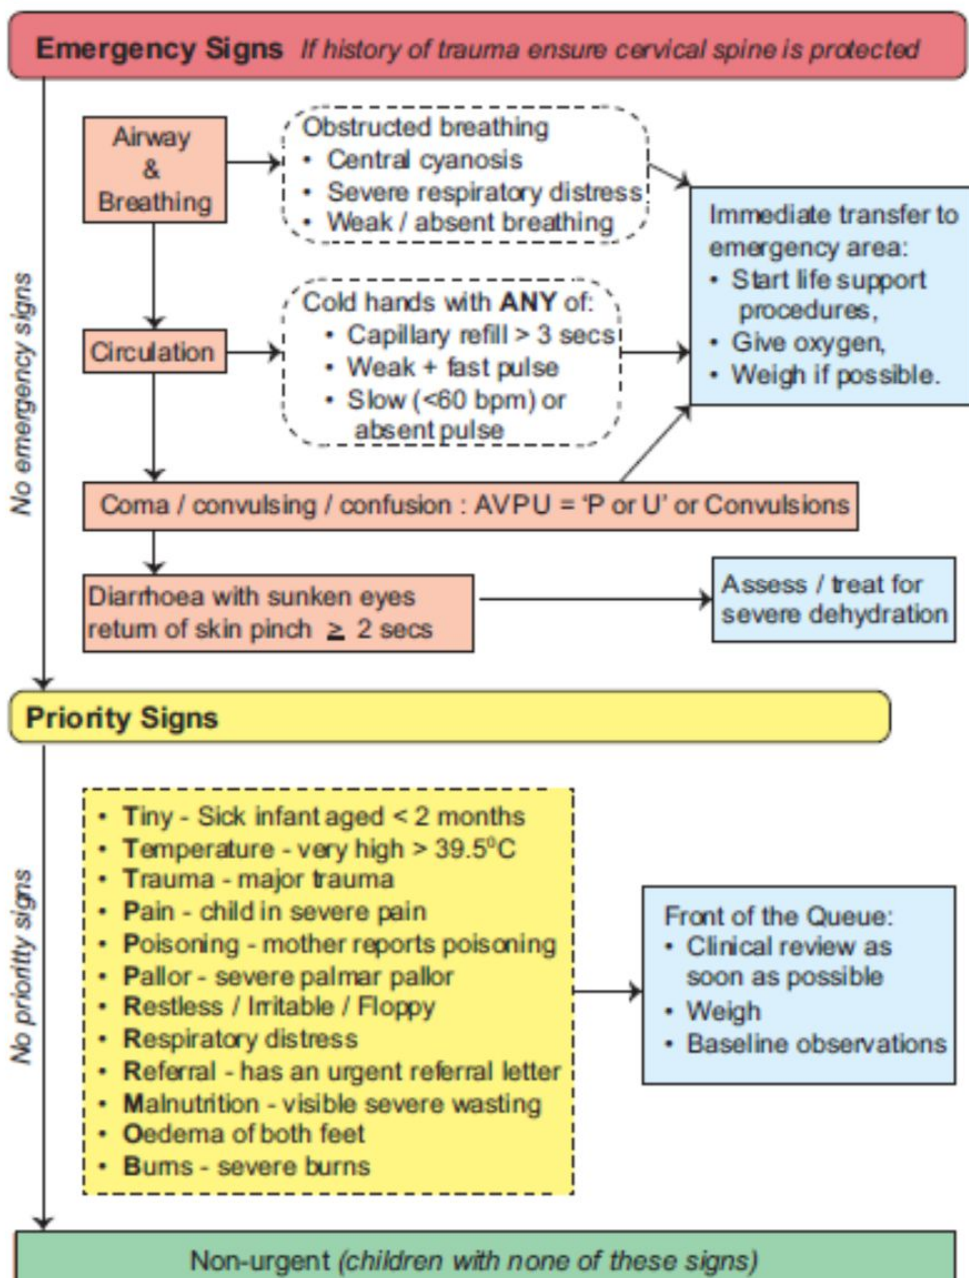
**Emergency Signs** *If history of trauma ensure cervical spine is protected*

Airway & Breathing

Obstructed breathing
- Central cyanosis
- Severe respiratory distress
- Weak / absent breathing

Circulation

Cold hands with **ANY** of:
- Capillary refill > 3 secs
- Weak + fast pulse
- Slow (<60 bpm) or absent pulse

Immediate transfer to emergency area:
- Start life support procedures,
- Give oxygen,
- Weigh if possible.

Coma / convulsing / confusion : AVPU = 'P or U' or Convulsions

Diarrhoea with sunken eyes return of skin pinch $\geq$ 2 secs

Assess / treat for severe dehydration

*No emergency signs*

**Priority Signs**

- **T**iny - Sick infant aged < 2 months
- **T**emperature - very high > 39.5$^0$C
- **T**rauma - major trauma
- **P**ain - child in severe pain
- **P**oisoning - mother reports poisoning
- **P**allor - severe palmar pallor
- **R**estless / Irritable / Floppy
- **R**espiratory distress
- **R**eferral - has an urgent referral letter
- **M**alnutrition - visible severe wasting
- **O**edema of both feet
- **B**urns - severe burns

Front of the Queue:
- Clinical review as soon as possible
- Weigh
- Baseline observations

*No priority signs*

Non-urgent *(children with none of these signs)*